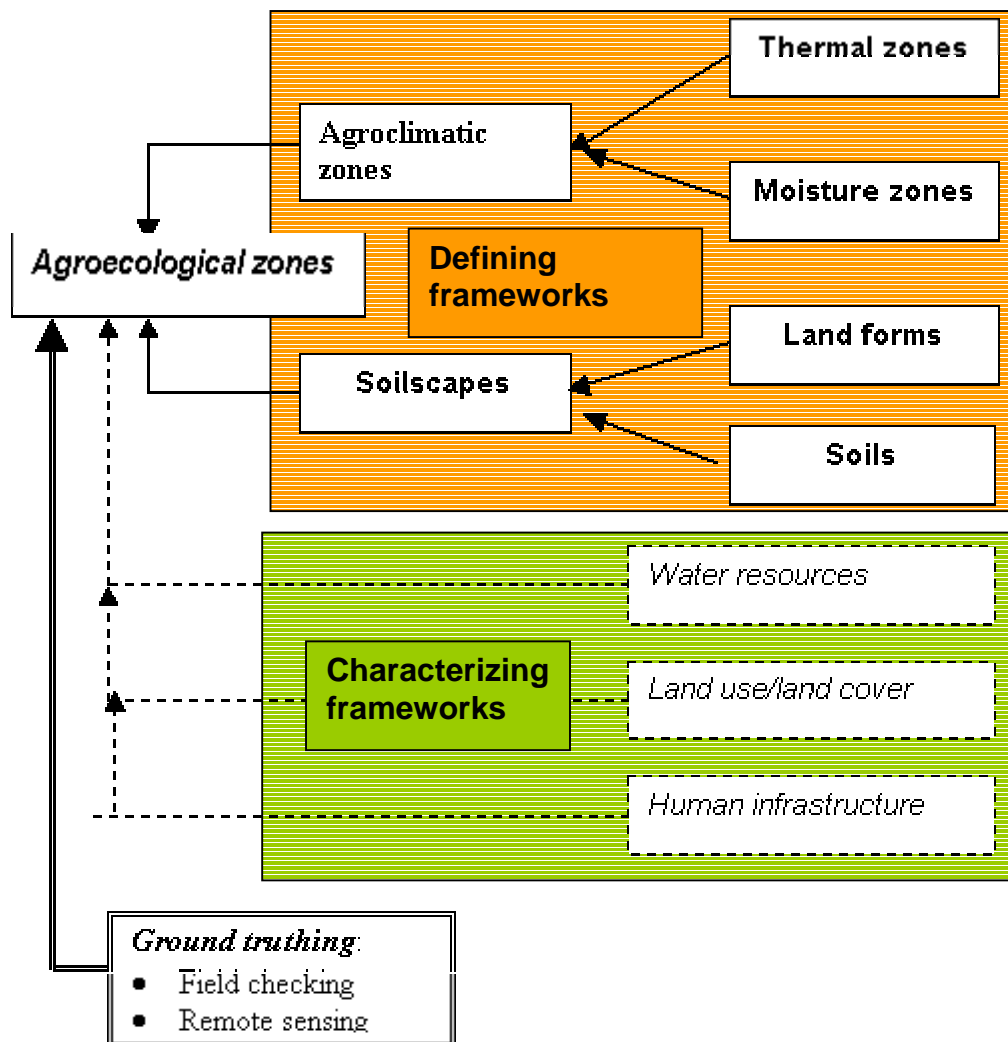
Thermal zones

Agroclimatic zones

Moisture zones

Agroecological zones

Defining frameworks

Land forms

Soilscapes

Soils

Water resources

Characterizing frameworks

Land use/land cover

Human infrastructure

Ground truthing:
- Field checking
- Remote sensing